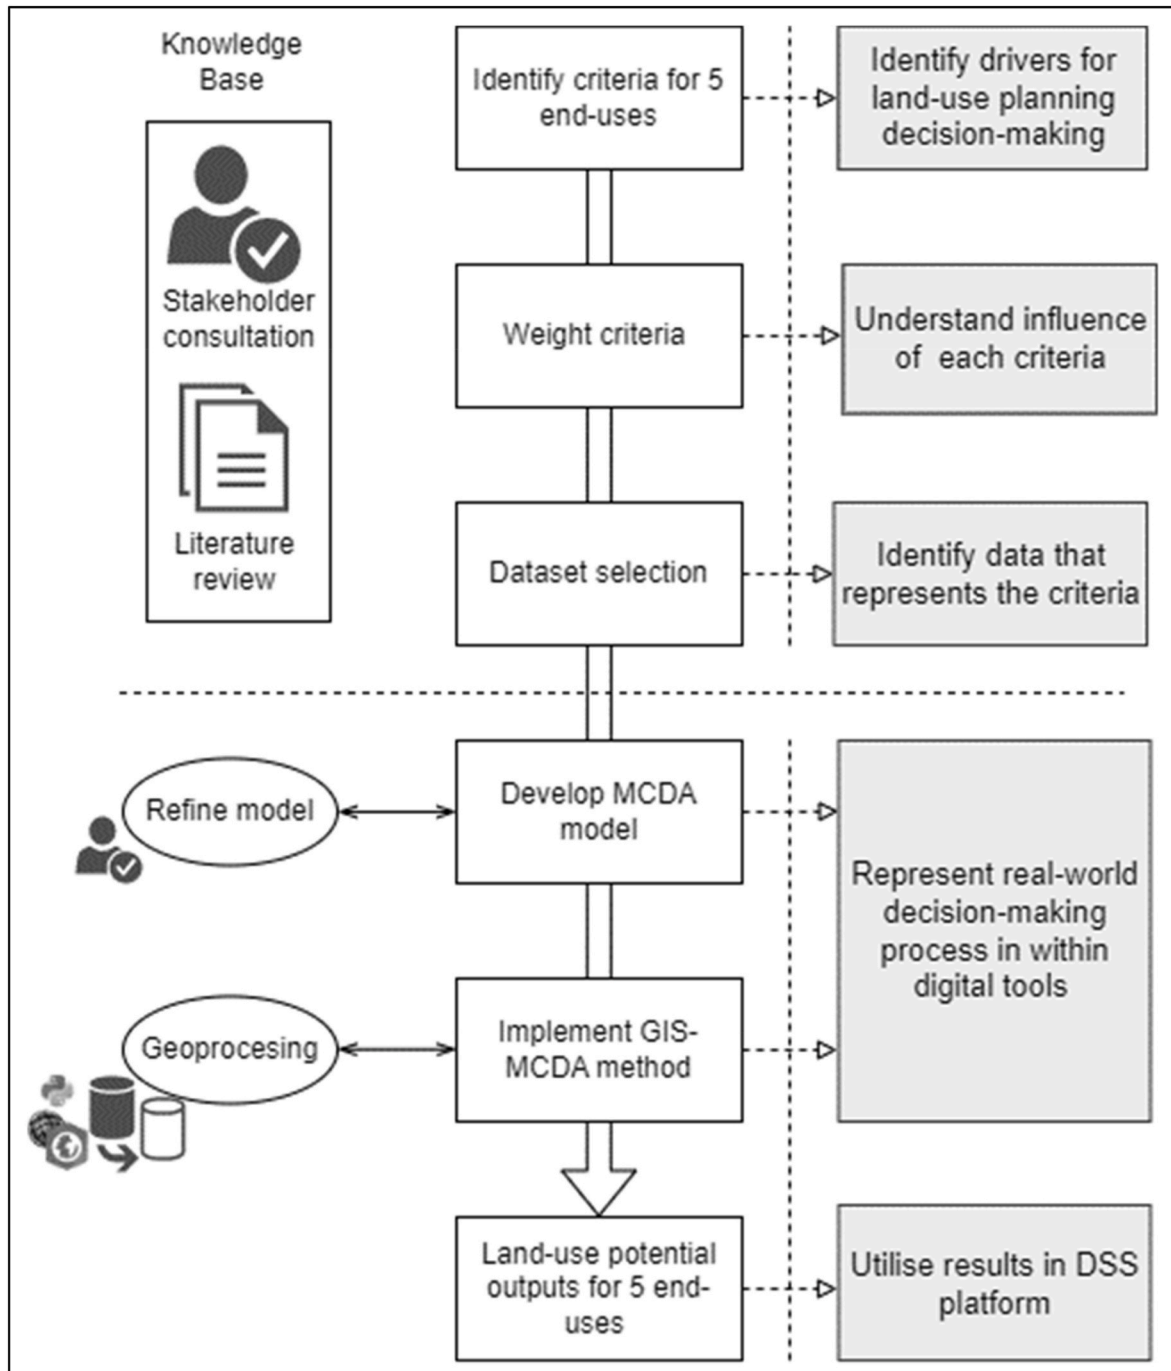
Knowledge Base

Stakeholder consultation

Literature review

Identify criteria for 5 end-uses

Identify drivers for land-use planning decision-making

Weight criteria

Understand influence of each criteria

Dataset selection

Identify data that represents the criteria

Refine model

Develop MCDA model

Represent real-world decision-making process in within digital tools

Geoprocesing

Implement GIS-MCDA method

Land-use potential outputs for 5 end-uses

Utilise results in DSS platform